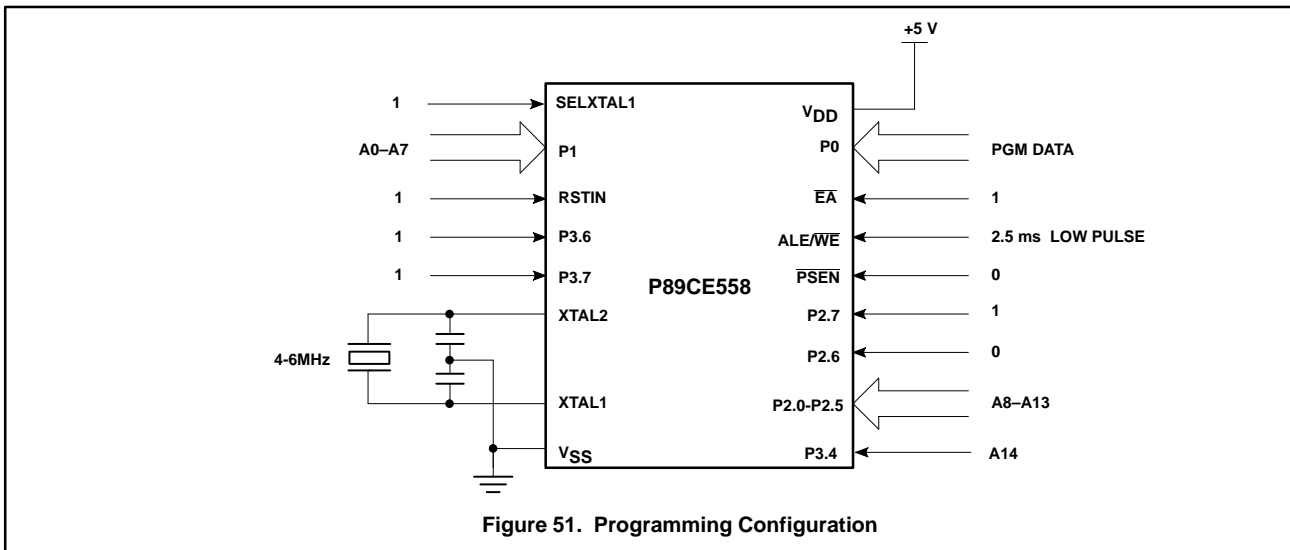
+5 V

1

SELXTAL1

$V_{DD}$

A0–A7

P1

P0

PGM DATA

1

RSTIN

$\overline{EA}$

1

1

P3.6

ALE/$\overline{WE}$

2.5 ms LOW PULSE

1

P3.7

P89CE558

$\overline{PSEN}$

0

XTAL2

P2.7

1

4-6MHz

P2.6

0

XTAL1

P2.0-P2.5

A8–A13

$V_{SS}$

P3.4

A14

Figure 51. Programming Configuration